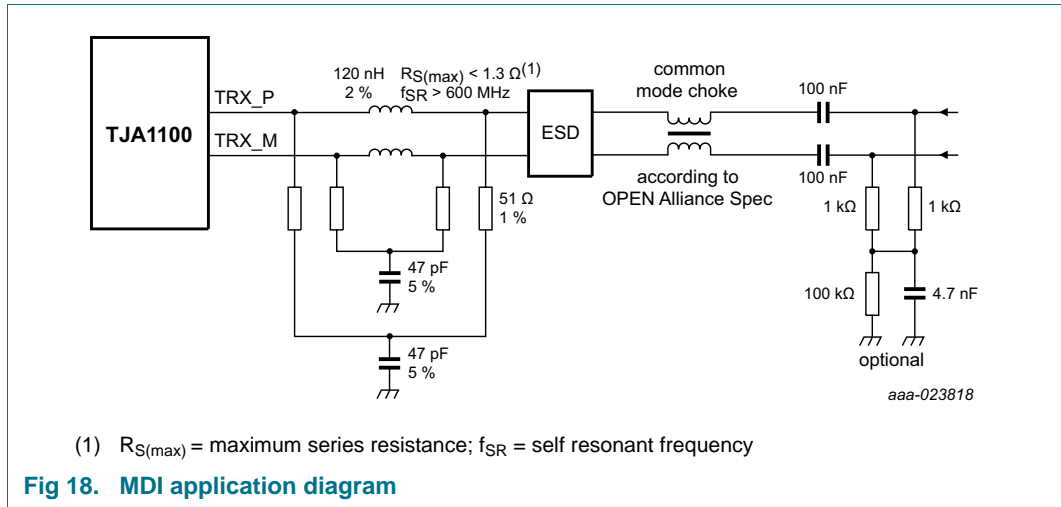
TJA1100

TRX_P

TRX_M

120 nH
2 %

$R_{S(max)}$ < 1.3 Ω$^{(1)}$
$f_{SR}$ > 600 MHz

ESD

common mode choke

according to OPEN Alliance Spec

100 nF

100 nF

51 Ω
1 %

47 pF
5 %

47 pF
5 %

1 kΩ

1 kΩ

100 kΩ

4.7 nF

optional

aaa-023818

(1) $R_{S(max)}$ = maximum series resistance; $f_{SR}$ = self resonant frequency

Fig 18. MDI application diagram